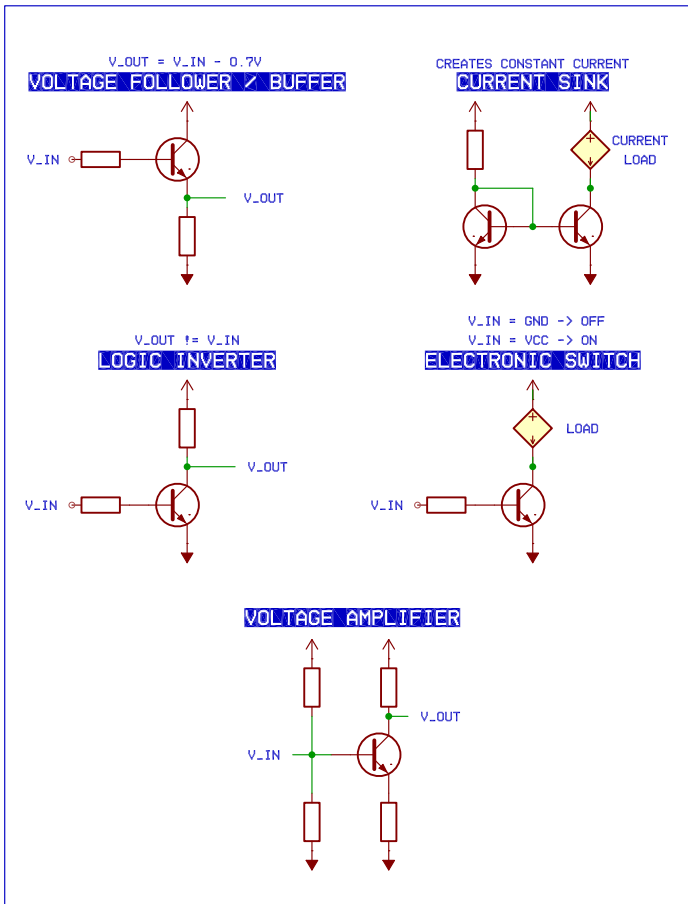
V_OUT = V_IN - 0.7V
VOLTAGE FOLLOWER / BUFFER

V_IN

V_OUT

CREATES CONSTANT CURRENT
CURRENT SINK

CURRENT LOAD

V_OUT != V_IN
LOGIC INVERTER

V_OUT

V_IN

V_IN = GND -> OFF
V_IN = VCC -> ON
ELECTRONIC SWITCH

LOAD

V_IN

VOLTAGE AMPLIFIER

V_OUT

V_IN